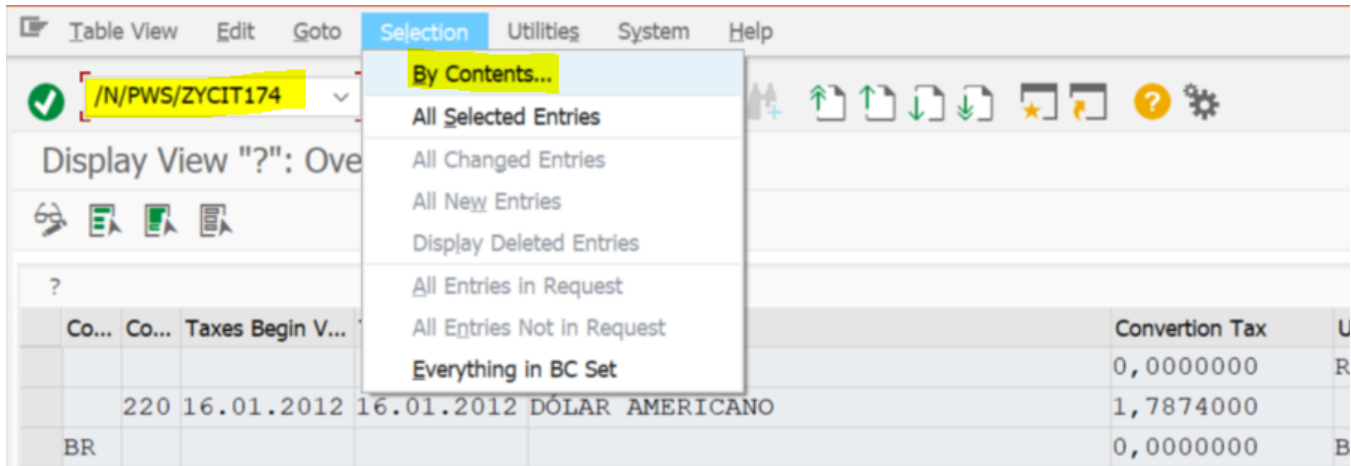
Table View Edit Goto Selection Utilities System Help

/N/PWS/ZYCIT174

By Contents...
All Selected Entries
All Changed Entries
All New Entries
Display Deleted Entries
All Entries in Request
All Entries Not in Request
Everything in BC Set

Display View "?": Ove

?

| Co... | Co... | Taxes Begin V... | | | Convertion Tax | U |
|---|---|---|---|---|---|---|
| | | | | | 0,0000000 | R |
| | 220 | 16.01.2012 | 16.01.2012 | DÓLAR AMERICANO | 1,7874000 | |
| BR | | | | | 0,0000000 | B |